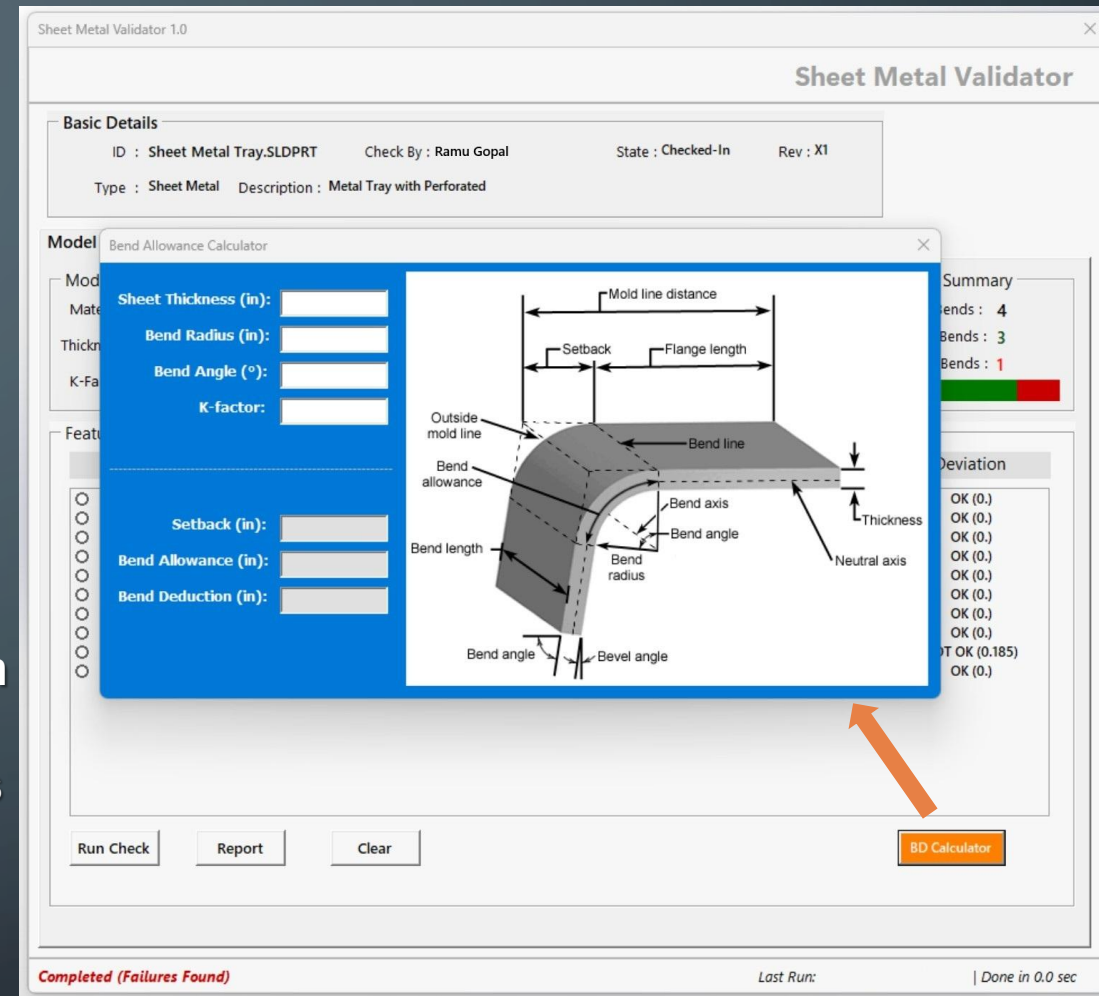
Sheet Metal Validator 1.0

Sheet Metal Validator

Basic Details

ID : Sheet Metal Tray.SLDPRT Check By : Ramu Gopal State : Checked-In Rev : X1

Type : Sheet Metal Description : Metal Tray with Perforated

Model

Mod

Mate

Thickn

K-Fa

Featu

Summary

ends : 4

Bends : 3

Bends : 1

Deviation

OK (0.)
OK (0.)
OK (0.)
OK (0.)
OK (0.)
OK (0.)
OK (0.)
OK (0.)
T OK (0.185)
OK (0.)

Bend Allowance Calculator

Sheet Thickness (in):

Bend Radius (in):

Bend Angle (°):

K-factor:

Setback (in):

Bend Allowance (in):

Bend Deduction (in):

Mold line distance

Setback

Flange length

Outside mold line

Bend line

Bend allowance

Bend axis

Bend angle

Thickness

Bend length

Bend radius

Neutral axis

Bend angle

Bevel angle

Run Check

Report

Clear

BD Calculator

Completed (Failures Found)

Last Run:

| Done in 0.0 sec